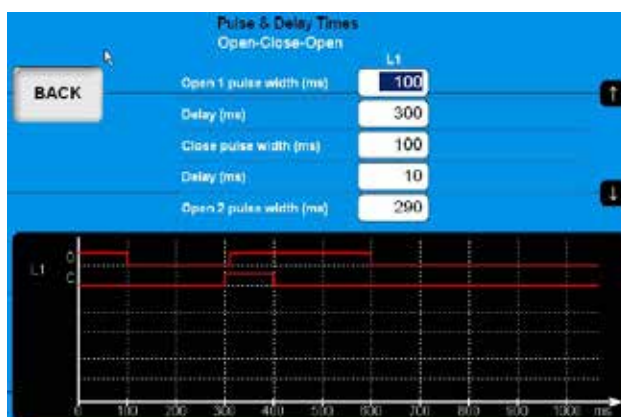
Pulse & Delay Times
Open-Close-Open

BACK

L1

Open 1 pulse width (ms) 100
Delay (ms) 300
Close pulse width (ms) 100
Delay (ms) 10
Open 2 pulse width (ms) 290

↑
↓

L1
O
C

0 100 200 300 400 500 600 700 800 900 1000 ms